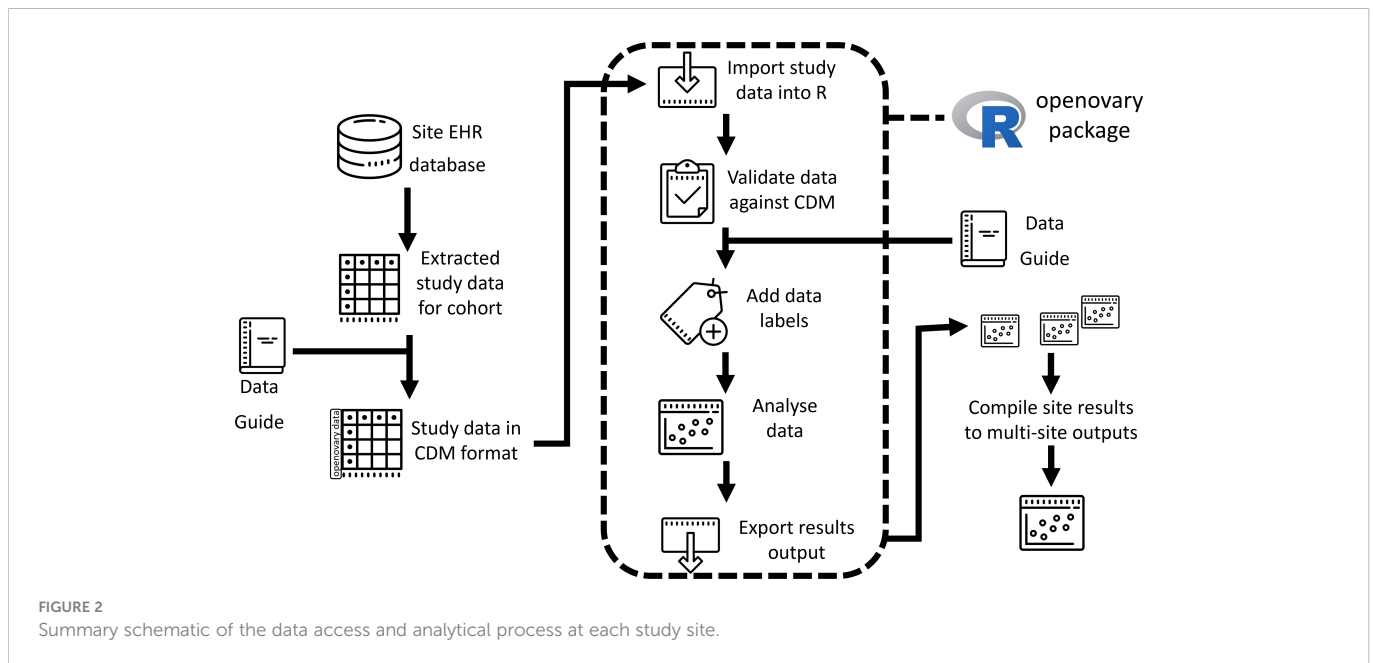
Site EHR database

Extracted study data for cohort

Data Guide

openovary data

Study data in CDM format

Import study data into R

Validate data against CDM

Add data labels

Analyse data

Export results output

R

openovary package

Data Guide

Compile site results to multi-site outputs

FIGURE 2
Summary schematic of the data access and analytical process at each study site.